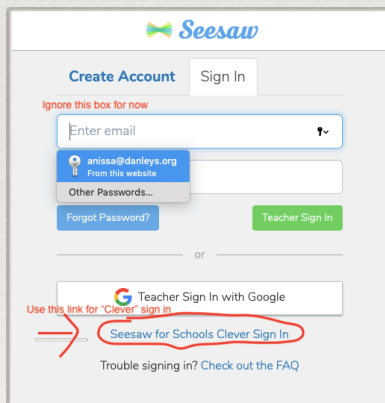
Seesaw

Create Account Sign In

Ignore this box for now

Enter email

anissa@danleys.org
From this website

Other Passwords...

Forgot Password? Teacher Sign In

or

Teacher Sign In with Google

Use this link for "Clever" sign in

Seesaw for Schools Clever Sign In

Trouble signing in? Check out the FAQ